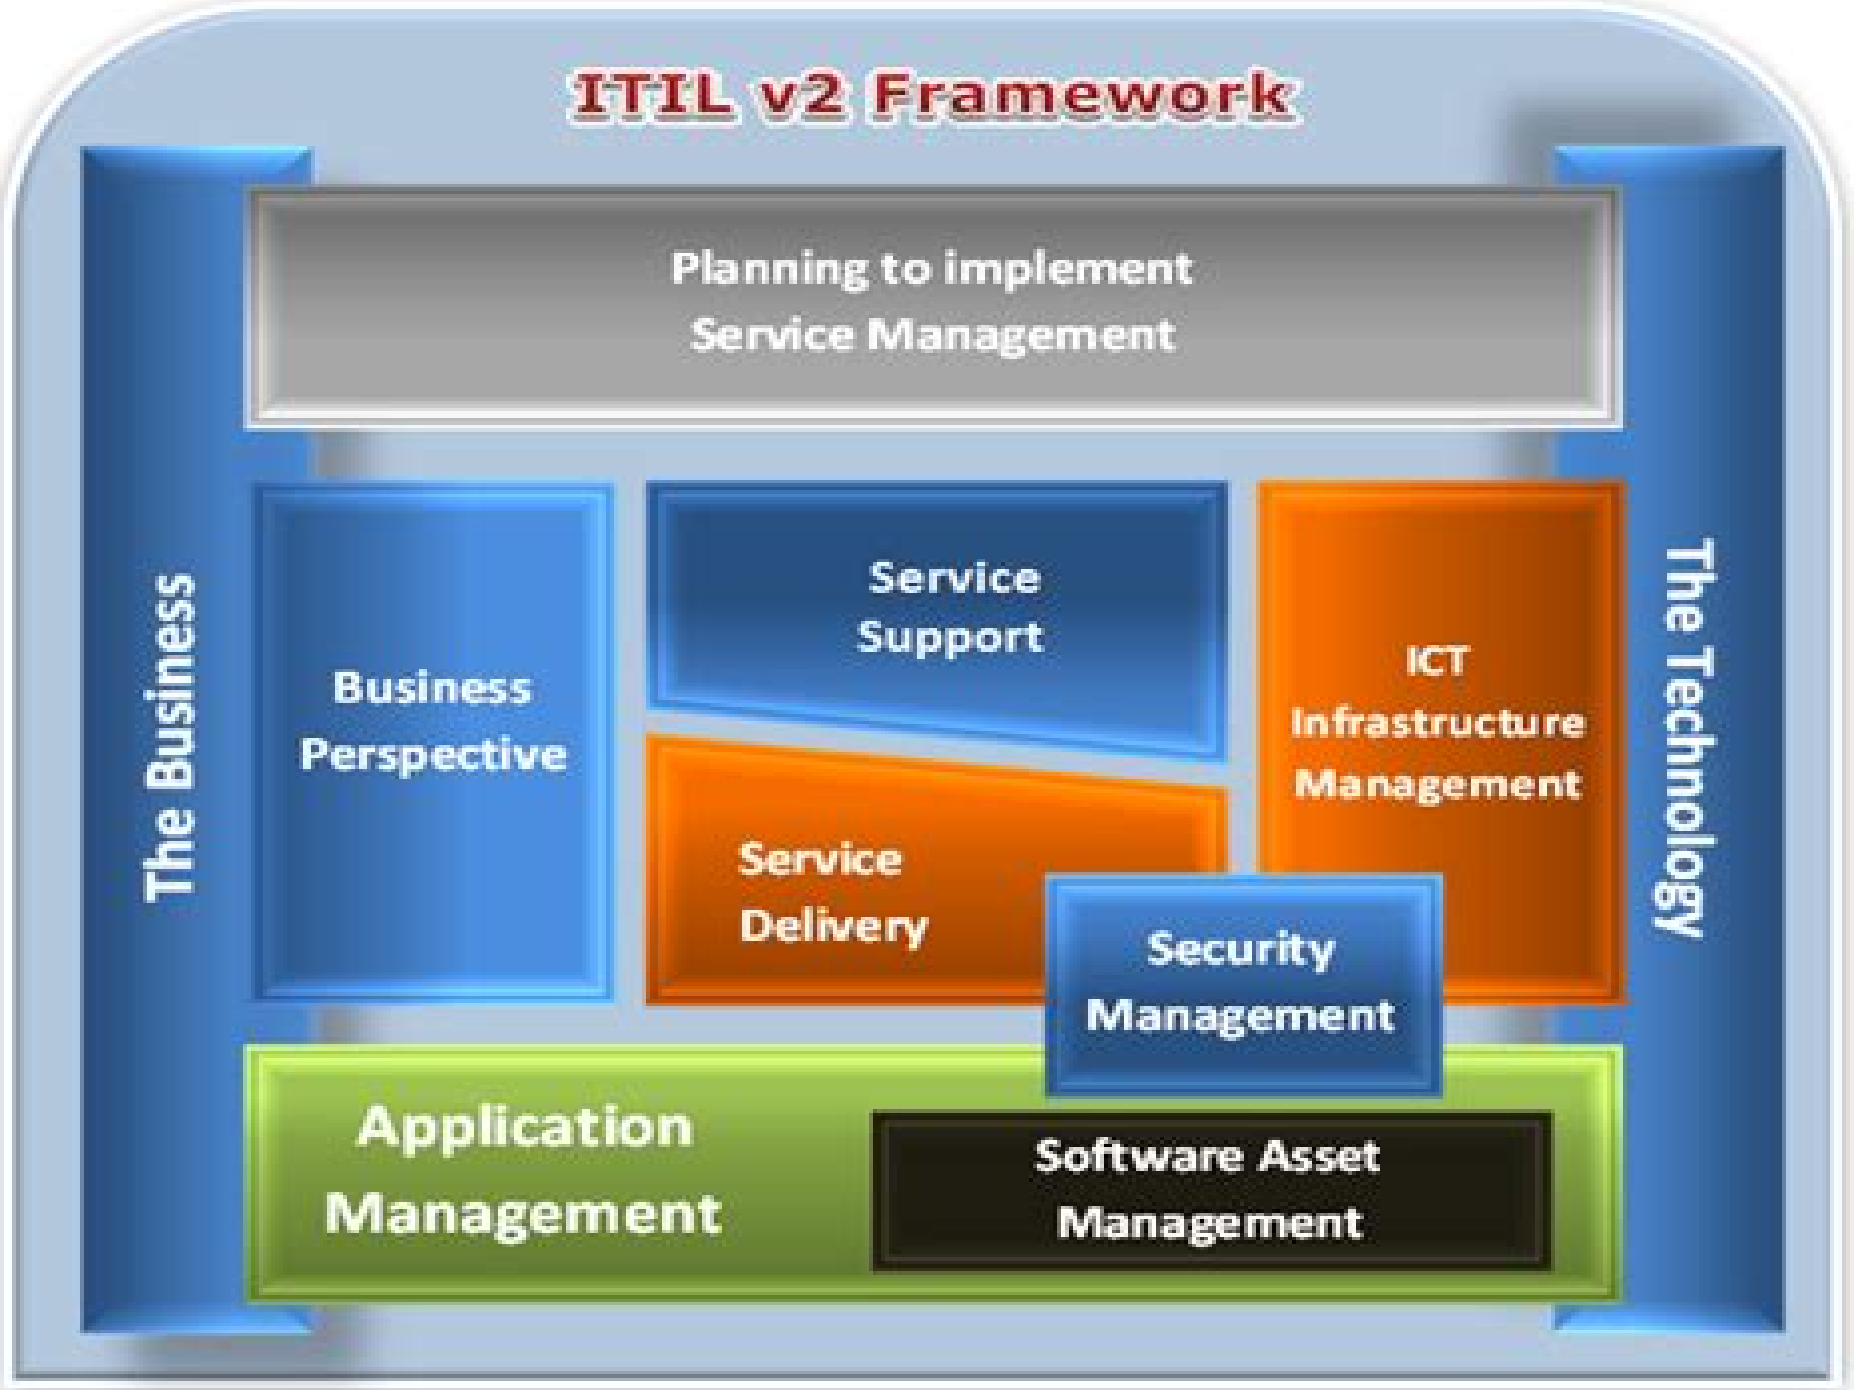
ITIL v2 Framework

Planning to implement Service Management

The Business

Business Perspective

Service Support

Service Delivery

ICT Infrastructure Management

Security Management

The Technology

Application Management

Software Asset Management